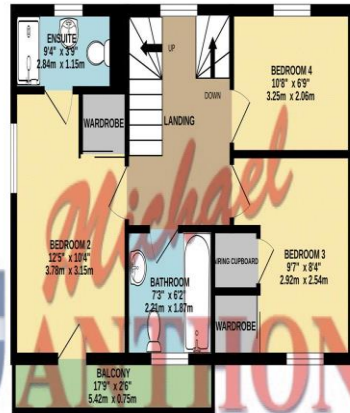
ENSUITE
9'4" x 3'9"
2.84m x 1.15m

UP

BEDROOM 4
10'8" x 6'9"
3.25m x 2.06m

DOWN

WARDROBE

LANDING

Michael

BEDROOM 2
12'5" x 10'4"
3.78m x 3.15m

BATHROOM
7'3" x 6'2"
2.21m x 1.87m

AIRING CUPBOARD

BEDROOM 3
9'7" x 8'4"
2.92m x 2.54m

WARDROBE

BALCONY
17'9" x 2'6"
5.42m x 0.75m

ANTHON